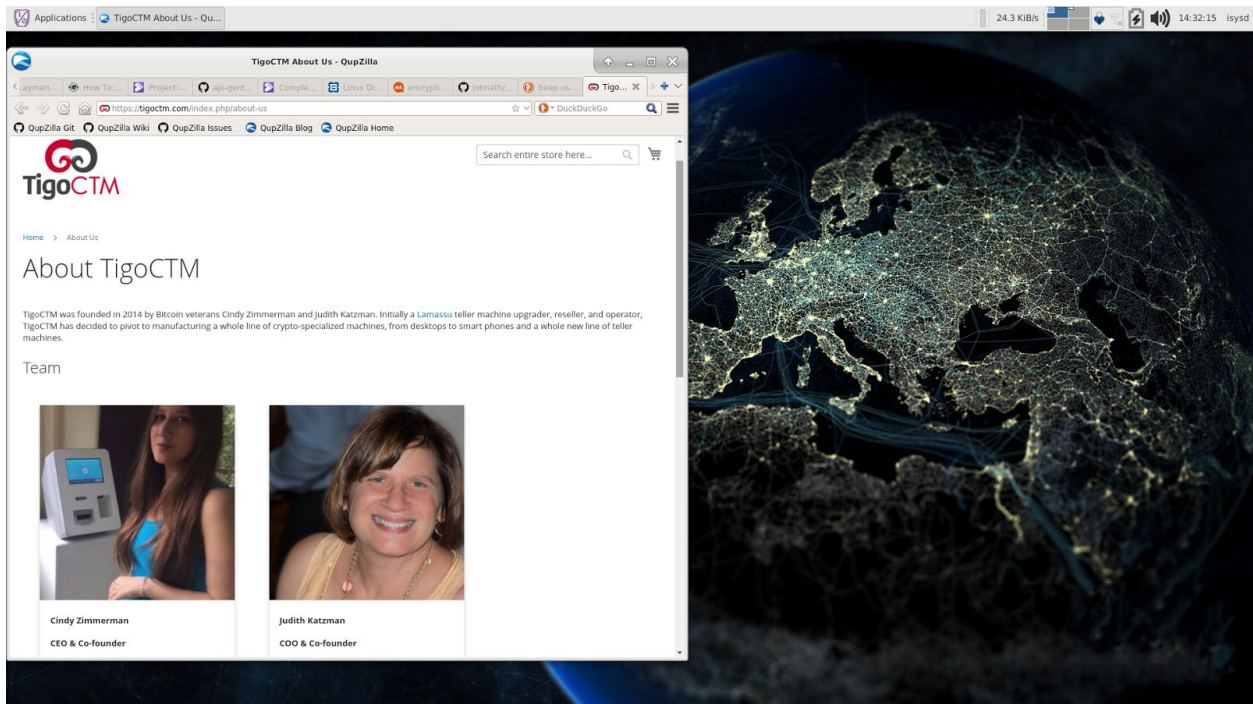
Applications TigoCTM About Us - Qu...

24.3 KiB/s 14:32:15 isysd

TigoCTM About Us - QupZilla

Layman... How To... Project:... api-gent... Comple... Linux Di... encrypti... johnath/... beep us... Tigo...

https://tigoctm.com/index.php/about-us

DuckDuckGo

QupZilla Git QupZilla Wiki QupZilla Issues QupZilla Blog QupZilla Home

TigoCTM

Search entire store here...

Home > About Us

About TigoCTM

TigoCTM was founded in 2014 by Bitcoin veterans Cindy Zimmerman and Judith Katzman. Initially a Lamassu teller machine upgrader, reseller, and operator, TigoCTM has decided to pivot to manufacturing a whole line of crypto-specialized machines, from desktops to smart phones and a whole new line of teller machines.

Team

Cindy Zimmerman

CEO & Co-founder

Judith Katzman

COO & Co-founder